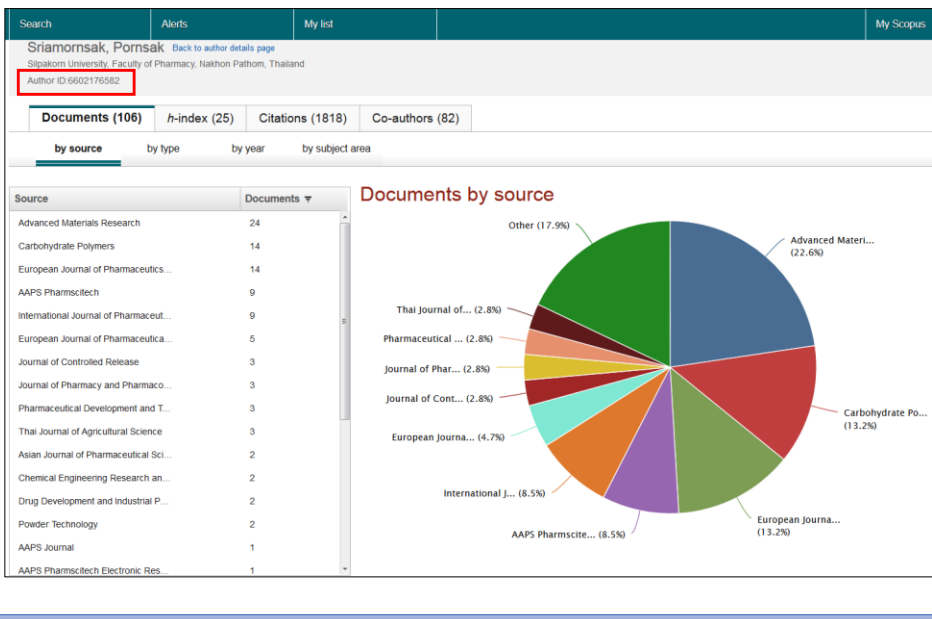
Search Alerts My list My Scopus

Sriamornsak, Pornsak Back to author details page
Silpakorn University, Faculty of Pharmacy, Nakhon Pathom, Thailand
Author ID:6602176582

Documents (106) h-index (25) Citations (1818) Co-authors (82)

by source by type by year by subject area

| Source | Documents |
|---|---|
| Advanced Materials Research | 24 |
| Carbohydrate Polymers | 14 |
| European Journal of Pharmaceutics... | 14 |
| AAPS Pharmscitech | 9 |
| International Journal of Pharmaceut... | 9 |
| European Journal of Pharmaceutica... | 5 |
| Journal of Controlled Release | 3 |
| Journal of Pharmacy and Pharmaco... | 3 |
| Pharmaceutical Development and T... | 3 |
| Thai Journal of Agricultural Science | 3 |
| Asian Journal of Pharmaceutical Sci... | 2 |
| Chemical Engineering Research an... | 2 |
| Drug Development and Industrial P... | 2 |
| Powder Technology | 2 |
| AAPS Journal | 1 |
| AAPS Pharmscitech Electronic Res... | 1 |

Documents by source

Other (17.9%)
Advanced Materi... (22.6%)
Thai Journal of... (2.8%)
Pharmaceutical ... (2.8%)
Journal of Phar... (2.8%)
Journal of Cont... (2.8%)
Carbohydrate Po... (13.2%)
European Journa... (4.7%)
International J... (8.5%)
European Journa... (13.2%)
AAPS Pharmscite... (8.5%)